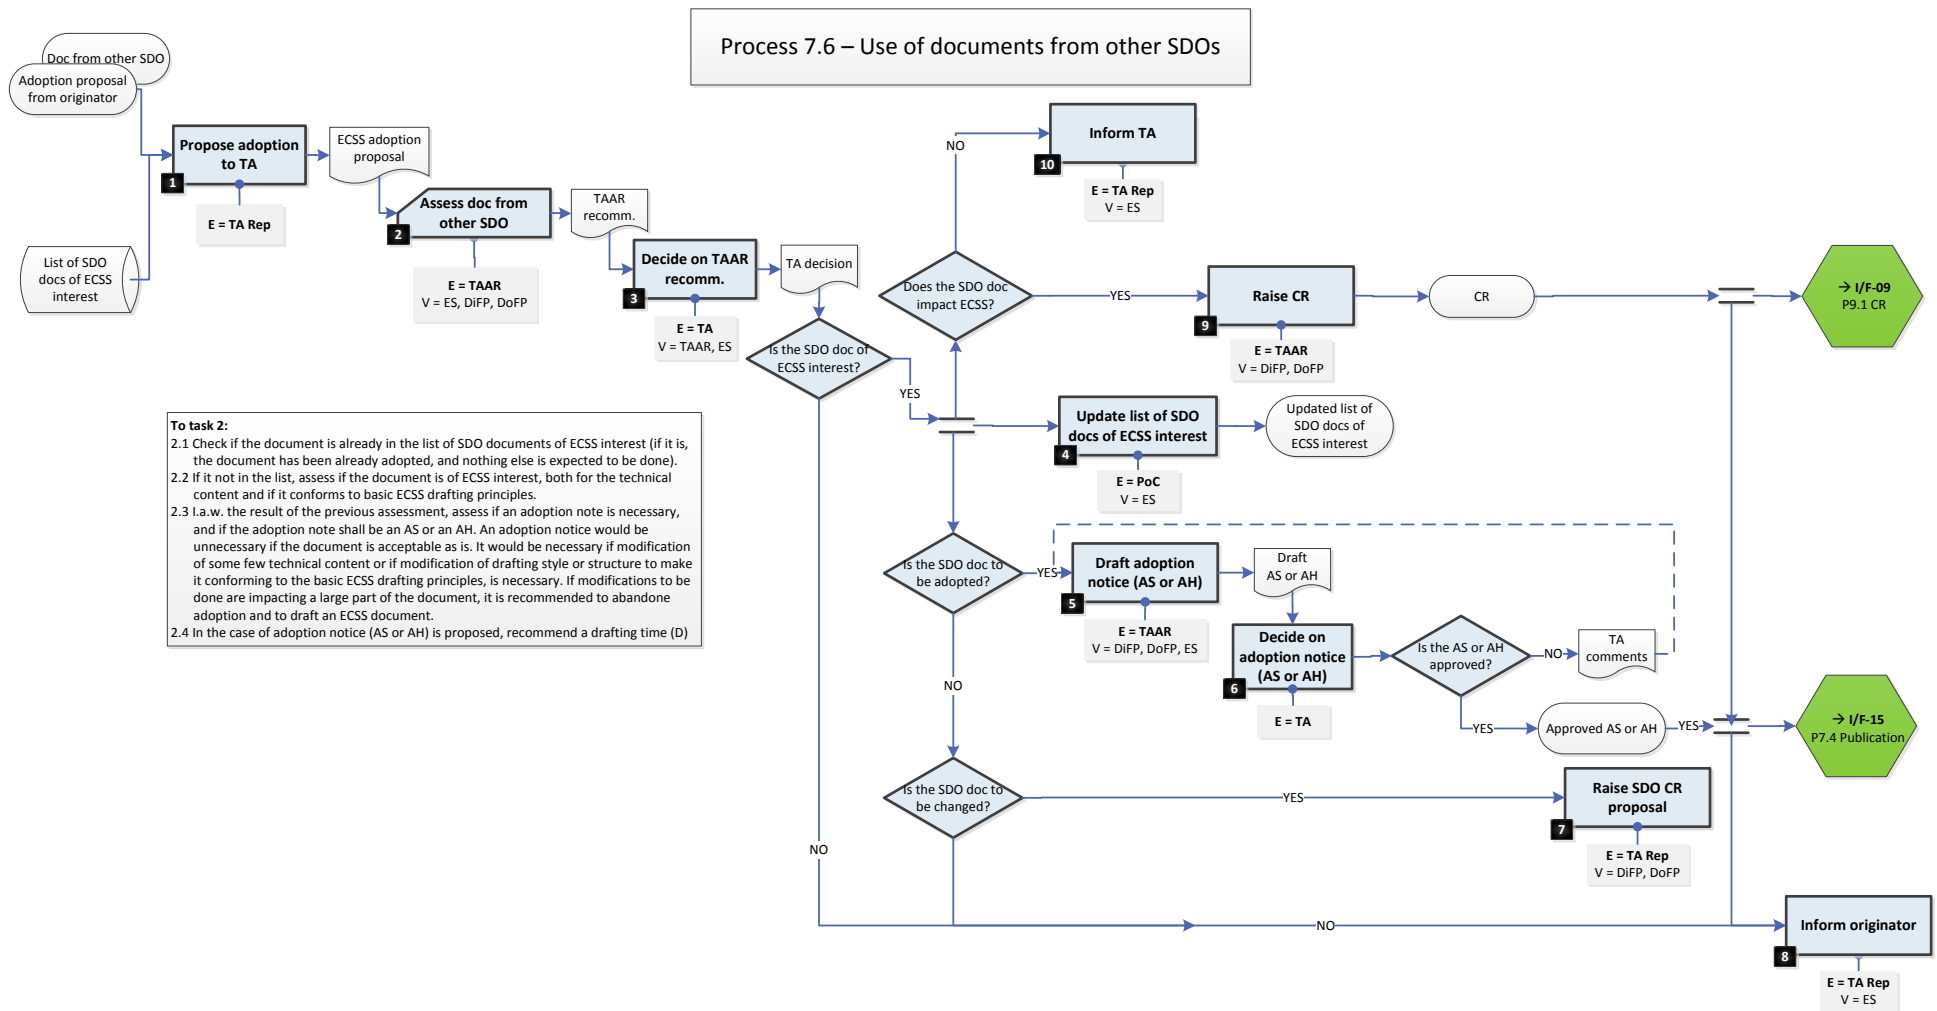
Process 7.6 – Use of documents from other SDOs

Doc from other SDO

Adoption proposal from originator

List of SDO docs of ECSS interest

Propose adoption to TA
1
E = TA Rep

ECSS adoption proposal

Assess doc from other SDO
2
E = TAAR
V = ES, DiFP, DoFP

TAAR recomm.

Decide on TAAR recomm.
3
E = TA
V = TAAR, ES

TA decision

Is the SDO doc of ECSS interest?

YES

NO

Does the SDO doc impact ECSS?

NO

Inform TA
10
E = TA Rep
V = ES

YES

Raise CR
9
E = TAAR
V = DiFP, DoFP

CR

→ I/F-09
P9.1 CR

Update list of SDO docs of ECSS interest
4
E = PoC
V = ES

Updated list of SDO docs of ECSS interest

Is the SDO doc to be adopted?

YES

Draft adoption notice (AS or AH)
5
E = TAAR
V = DiFP, DoFP, ES

Draft AS or AH

Decide on adoption notice (AS or AH)
6
E = TA

Is the AS or AH approved?

NO

TA comments

YES

Approved AS or AH

YES

→ I/F-15
P7.4 Publication

NO

Is the SDO doc to be changed?

YES

Raise SDO CR proposal
7
E = TA Rep
V = DiFP, DoFP

NO

NO

Inform originator
8
E = TA Rep
V = ES

To task 2:
2.1 Check if the document is already in the list of SDO documents of ECSS interest (if it is, the document has been already adopted, and nothing else is expected to be done).
2.2 If it not in the list, assess if the document is of ECSS interest, both for the technical content and if it conforms to basic ECSS drafting principles.
2.3 I.a.w. the result of the previous assessment, assess if an adoption note is necessary, and if the adoption note shall be an AS or an AH. An adoption notice would be unnecessary if the document is acceptable as is. It would be necessary if modification of some few technical content or if modification of drafting style or structure to make it conforming to the basic ECSS drafting principles, is necessary. If modifications to be done are impacting a large part of the document, it is recommended to abandone adoption and to draft an ECSS document.
2.4 In the case of adoption notice (AS or AH) is proposed, recommend a drafting time (D)